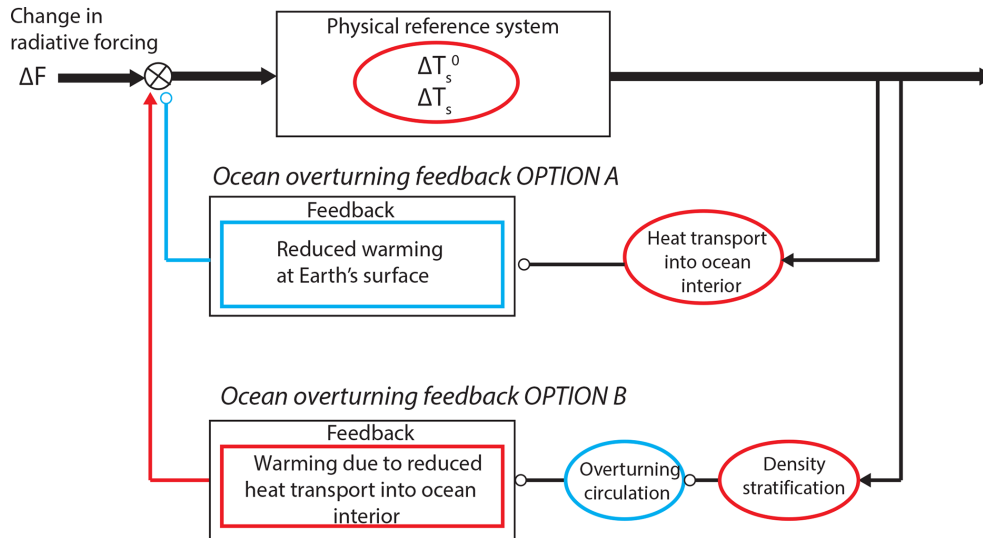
Change in radiative forcing

$\Delta F$

Physical reference system

$\Delta T_s^0$

$\Delta T_s$

Ocean overturning feedback OPTION A

Feedback

Reduced warming at Earth's surface

Heat transport into ocean interior

Ocean overturning feedback OPTION B

Feedback

Warming due to reduced heat transport into ocean interior

Overturning circulation

Density stratification